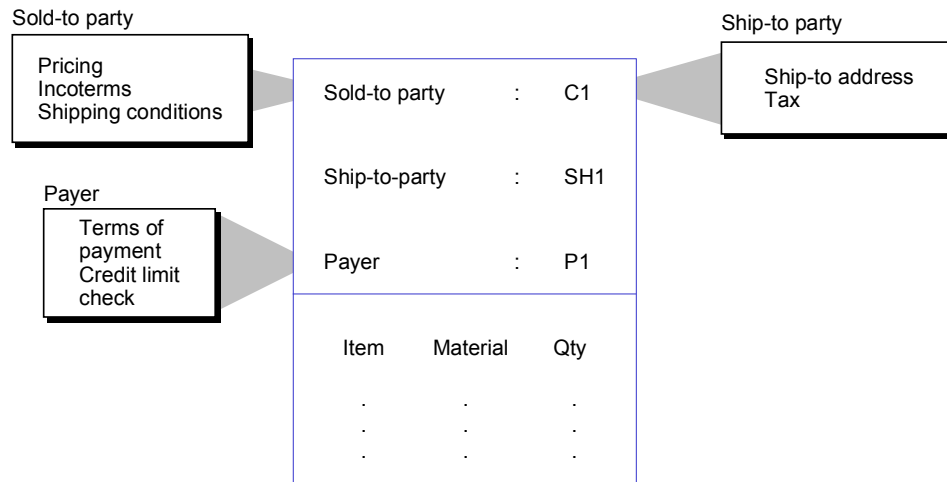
Sold-to party

Pricing
Incoterms
Shipping conditions

Ship-to party

Ship-to address
Tax

Payer

Terms of payment
Credit limit check

Sold-to party : C1

Ship-to-party : SH1

Payer : P1

| Item | Material | Qty |
|---|---|---|
| . | . | . |
| . | . | . |
| . | . | . |